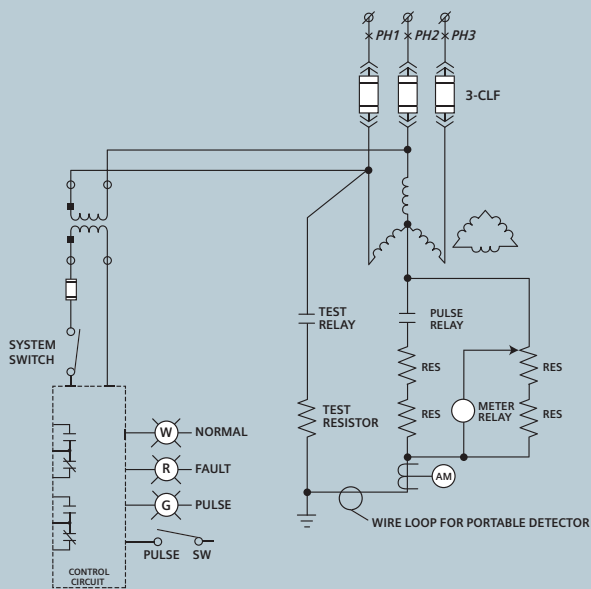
Ø Ø Ø
PH1 PH2 PH3

3-CLF

SYSTEM SWITCH

TEST RELAY

PULSE RELAY

RES

RES

RES

RES

METER RELAY

TEST RESISTOR

W NORMAL

R FAULT

G PULSE

AM

PULSE SW

WIRE LOOP FOR PORTABLE DETECTOR

CONTROL CIRCUIT